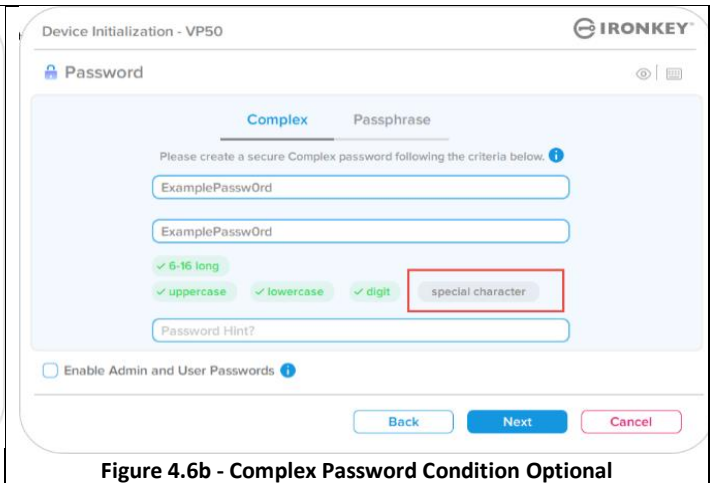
Device Initialization - VP50

IRONKEY

Password

Complex

Passphrase

Please create a secure Complex password following the criteria below.

ExamplePassw0rd

ExamplePassw0rd

✓ 6-16 long

✓ uppercase

✓ lowercase

✓ digit

special character

Password Hint?

Enable Admin and User Passwords

Back

Next

Cancel

Figure 4.6b - Complex Password Condition Optional